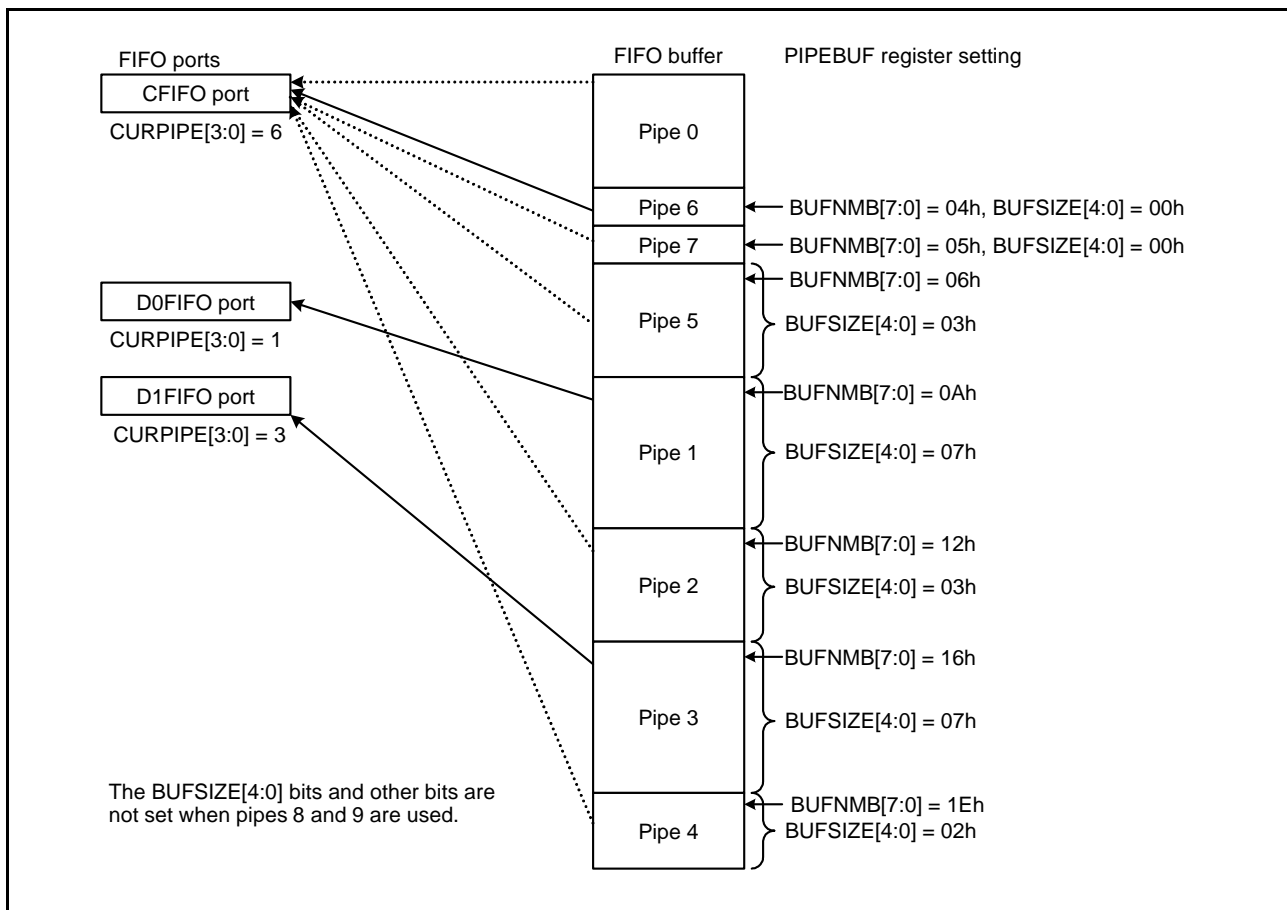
FIFO ports

CFIFO port

CURPIPE[3:0] = 6

D0FIFO port

CURPIPE[3:0] = 1

D1FIFO port

CURPIPE[3:0] = 3

The BUFSIZE[4:0] bits and other bits are not set when pipes 8 and 9 are used.

FIFO buffer

Pipe 0

Pipe 6

Pipe 7

Pipe 5

Pipe 1

Pipe 2

Pipe 3

Pipe 4

PIPEBUF register setting

BUFNMB[7:0] = 04h, BUFSIZE[4:0] = 00h

BUFNMB[7:0] = 05h, BUFSIZE[4:0] = 00h

BUFNMB[7:0] = 06h

BUFSIZE[4:0] = 03h

BUFNMB[7:0] = 0Ah

BUFSIZE[4:0] = 07h

BUFNMB[7:0] = 12h

BUFSIZE[4:0] = 03h

BUFNMB[7:0] = 16h

BUFSIZE[4:0] = 07h

BUFNMB[7:0] = 1Eh

BUFSIZE[4:0] = 02h